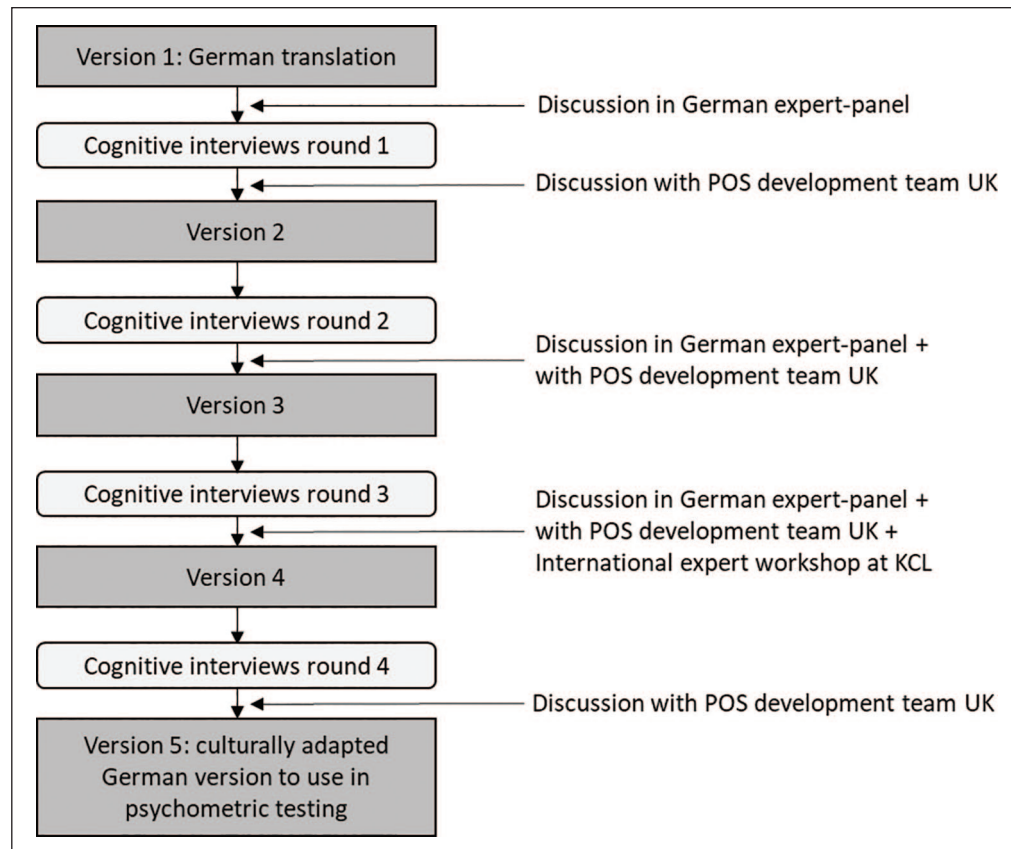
Version 1: German translation

Discussion in German expert-panel

Cognitive interviews round 1

Discussion with POS development team UK

Version 2

Cognitive interviews round 2

Discussion in German expert-panel + with POS development team UK

Version 3

Cognitive interviews round 3

Discussion in German expert-panel + with POS development team UK + International expert workshop at KCL

Version 4

Cognitive interviews round 4

Discussion with POS development team UK

Version 5: culturally adapted German version to use in psychometric testing